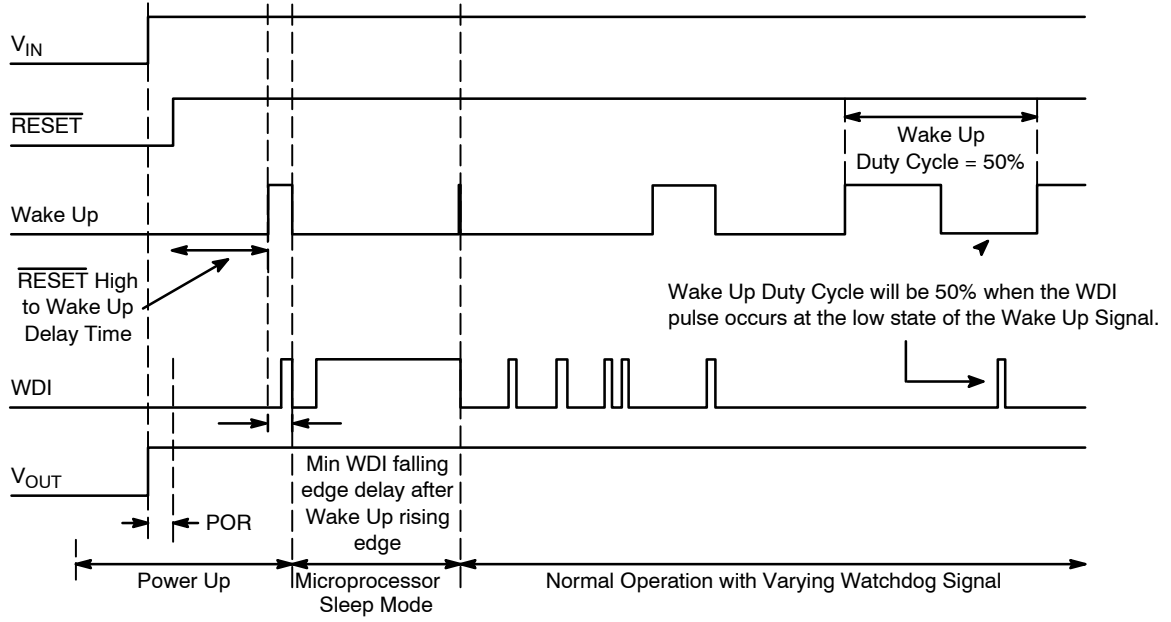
$V_{IN}$

$\overline{RESET}$

Wake Up
Duty Cycle = 50%

Wake Up

$\overline{RESET}$ High to Wake Up Delay Time

Wake Up Duty Cycle will be 50% when the WDI pulse occurs at the low state of the Wake Up Signal.

WDI

$V_{OUT}$

Min WDI falling edge delay after Wake Up rising edge

POR

Power Up

Microprocessor Sleep Mode

Normal Operation with Varying Watchdog Signal